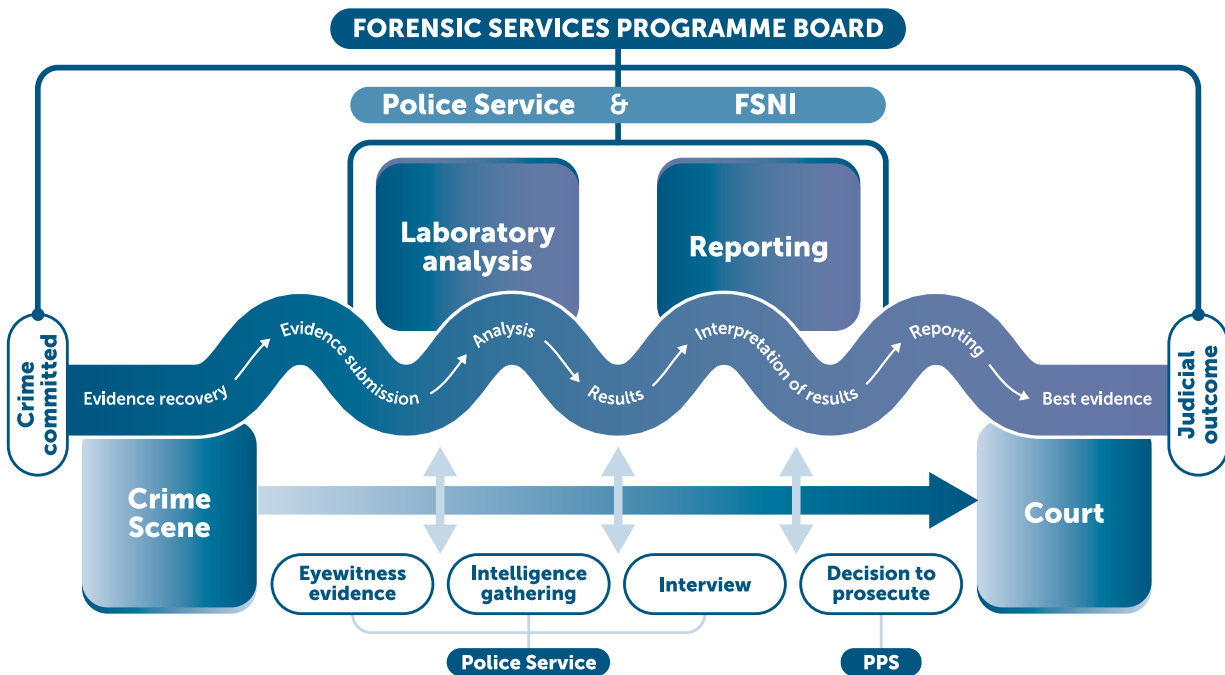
FORENSIC SERVICES PROGRAMME BOARD

Police Service & FSNI

Laboratory analysis

Reporting

Crime committed

Evidence recovery

Evidence submission

Analysis

Results

Interpretation of results

Reporting

Best evidence

Judicial outcome

Crime Scene

Court

Eyewitness evidence

Intelligence gathering

Interview

Decision to prosecute

Police Service

PPS